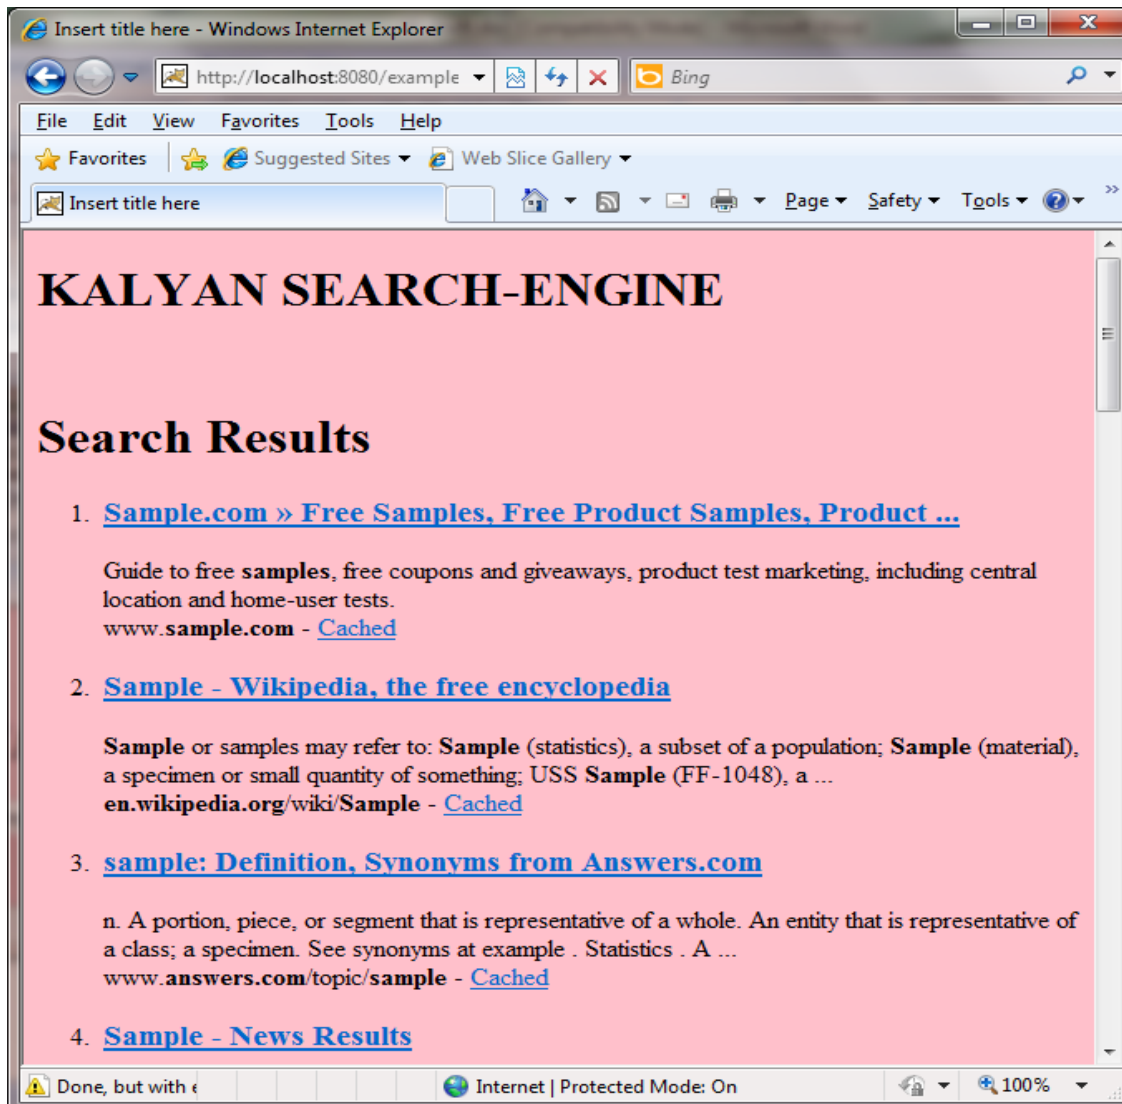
Insert title here - Windows Internet Explorer

http://localhost:8080/example

Bing

File Edit View Favorites Tools Help

Favorites | Suggested Sites ▾ Web Slice Gallery ▾

Insert title here

Page ▾ Safety ▾ Tools ▾

# KALYAN SEARCH-ENGINE

## Search Results

1. Sample.com » Free Samples, Free Product Samples, Product ...

Guide to free **samples**, free coupons and giveaways, product test marketing, including central location and home-user tests.
www.**sample.com** - Cached

2. Sample - Wikipedia, the free encyclopedia

**Sample** or samples may refer to: **Sample** (statistics), a subset of a population; **Sample** (material), a specimen or small quantity of something; USS **Sample** (FF-1048), a ...
**en.wikipedia.org**/wiki/**Sample** - Cached

3. sample: Definition, Synonyms from Answers.com

n. A portion, piece, or segment that is representative of a whole. An entity that is representative of a class; a specimen. See synonyms at example . Statistics . A ...
www.**answers.com**/topic/**sample** - Cached

4. Sample - News Results

Done, but with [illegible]

Internet | Protected Mode: On

100%